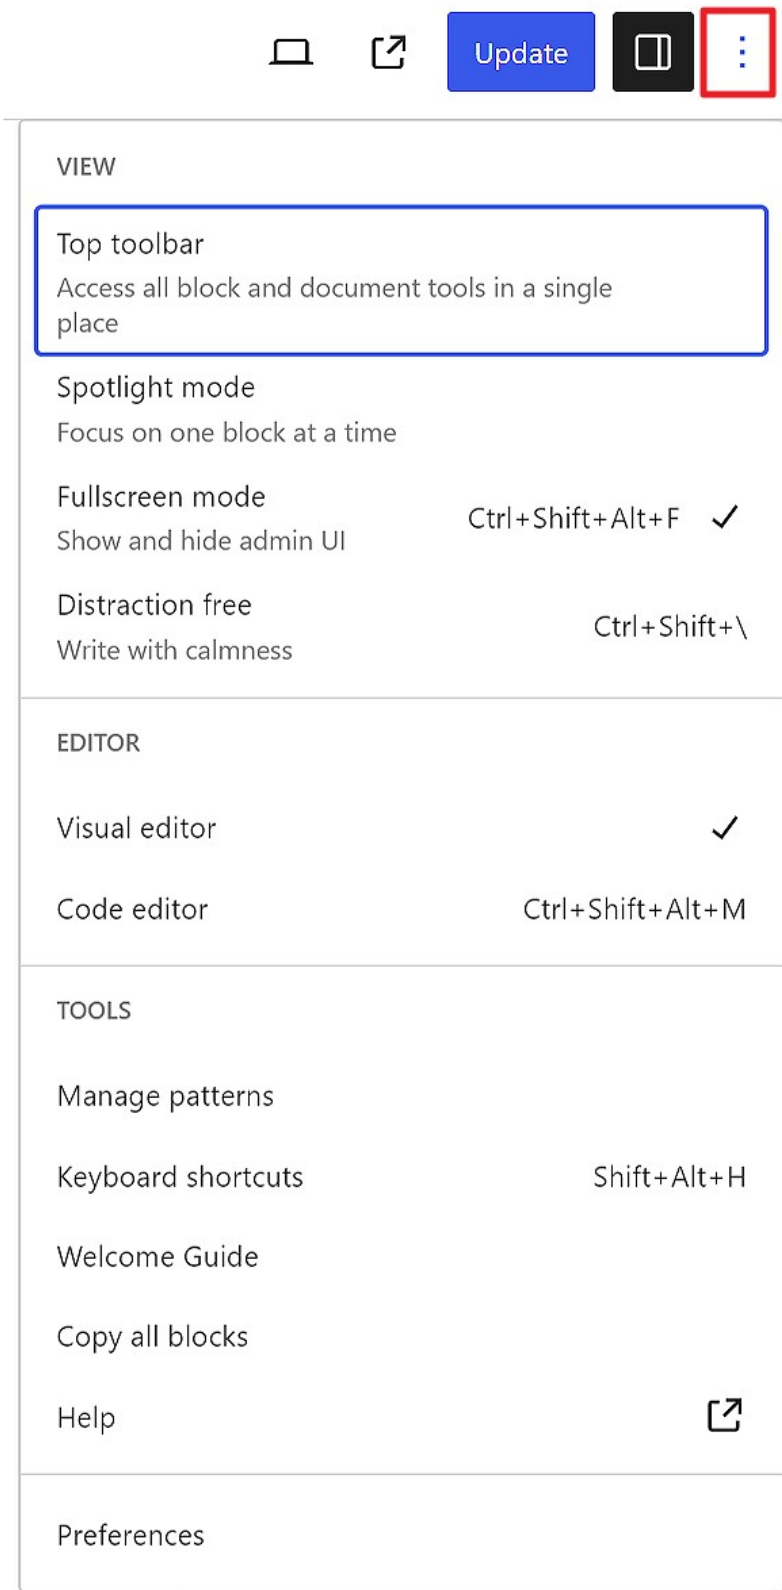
Update

VIEW

Top toolbar
Access all block and document tools in a single place

Spotlight mode
Focus on one block at a time

Fullscreen mode
Show and hide admin UI
Ctrl+Shift+Alt+F ✓

Distraction free
Write with calmness
Ctrl+Shift+\

EDITOR

Visual editor ✓

Code editor Ctrl+Shift+Alt+M

TOOLS

Manage patterns

Keyboard shortcuts Shift+Alt+H

Welcome Guide

Copy all blocks

Help

Preferences